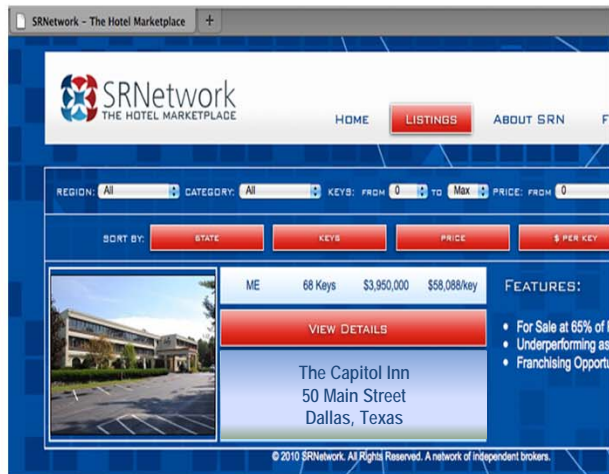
SRNetwork - The Hotel Marketplace +

SRNetwork
THE HOTEL MARKETPLACE

HOME LISTINGS ABOUT SRN F

REGION: All CATEGORY: All KEYS: FROM 0 TO Max PRICE: FROM 0

SORT BY: STATE KEYS PRICE $ PER KEY

ME 68 Keys $3,950,000 $58,088/key

VIEW DETAILS

The Capitol Inn
50 Main Street
Dallas, Texas

FEATURES:

• For Sale at 65% of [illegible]
• Underperforming as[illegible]
• Franchising Opportu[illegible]

© 2010 SRNetwork. All Rights Reserved. A network of independent brokers.